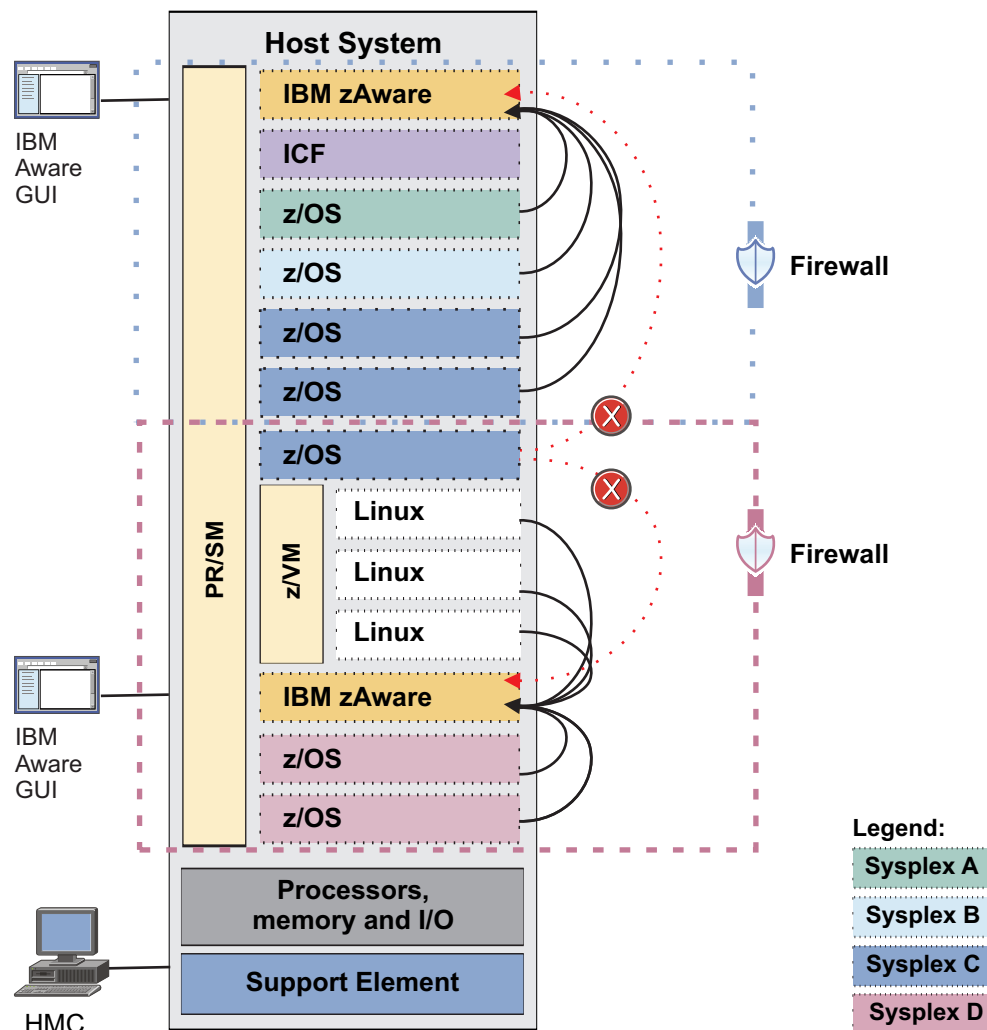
Host System

IBM Aware GUI

IBM zAware

ICF

z/OS

z/OS

z/OS

z/OS

Firewall

PR/SM

z/OS

z/VM

Linux

Linux

Linux

Firewall

IBM Aware GUI

IBM zAware

z/OS

z/OS

Processors, memory and I/O

Support Element

HMC

Legend:

Sysplex A

Sysplex B

Sysplex C

Sysplex D